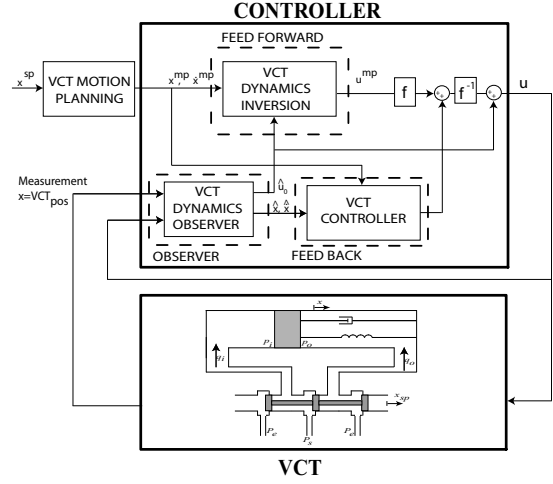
CONTROLLER

FEED FORWARD

$x^{sp}$

VCT MOTION PLANNING

$x^{mp}, \dot{x}^{mp}$

VCT DYNAMICS INVERSION

$u^{mp}$

f

$f^{-1}$

u

Measurement $x=VCT_{pos}$

VCT DYNAMICS OBSERVER

$\hat{u}_0$

$\hat{x}, \hat{\dot{x}}$

VCT CONTROLLER

OBSERVER

FEED BACK

$x$

$P_i$

$P_o$

$q_i$

$q_o$

$x_{sp}$

$P_e$

$P_s$

$P_e$

VCT